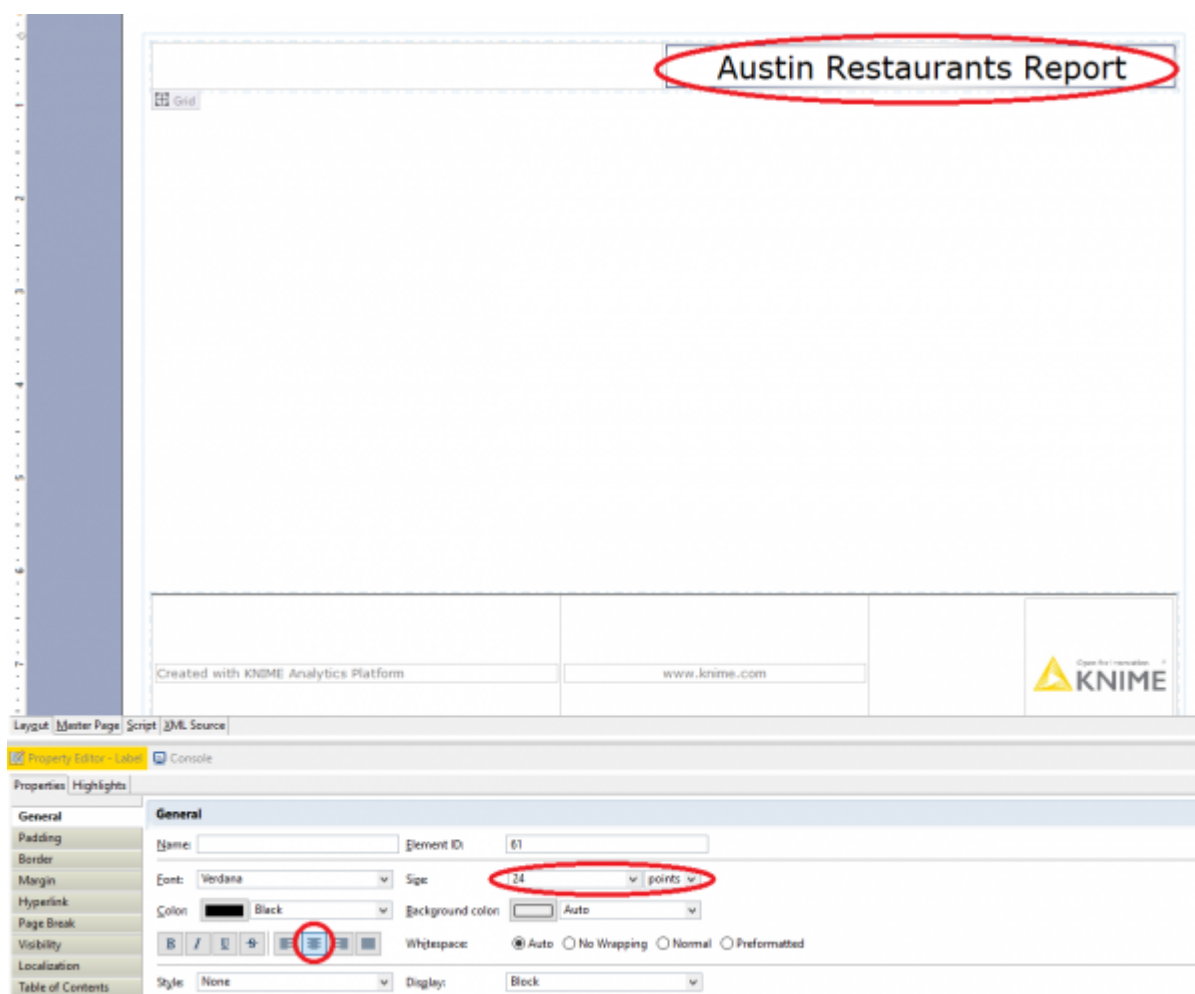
Austin Restaurants Report

Grid

Created with KNIME Analytics Platform

www.knime.com

Open for Innovation

KNIME

Layout Master Page Script XML Source

Property Editor - Label Console

Properties Highlights

General
Padding
Border
Margin
Hyperlink
Page Break
Visibility
Localization
Table of Contents

General

Name:

Element ID: 61

Font: Verdana

Size: 24 points

Color: Black

Background color: Auto

B I U S

Whitespace: Auto No Wrapping Normal Preformatted

Style: None

Display: Block